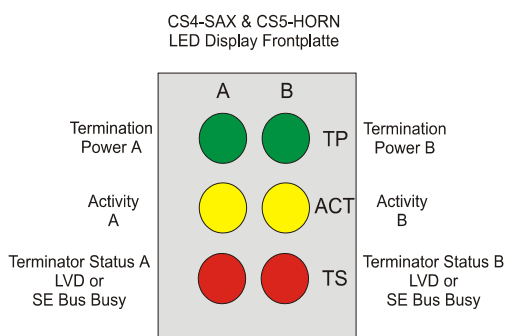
CS4-SAX & CS5-HORN
LED Display Frontplatte

A B

Termination Power A

TP

Termination Power B

Activity A

ACT

Activity B

Terminator Status A LVD or SE Bus Busy

TS

Terminator Status B LVD or SE Bus Busy